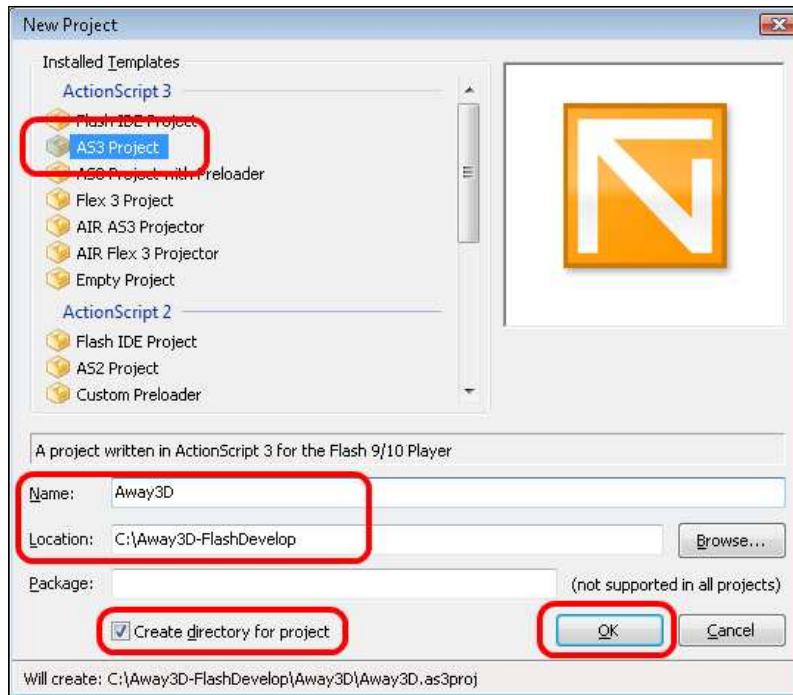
New Project

Installed Templates

ActionScript 3

Flash IDE Project

AS3 Project

AS3 Project with Preloader

Flex 3 Project

AIR AS3 Projector

AIR Flex 3 Projector

Empty Project

ActionScript 2

Flash IDE Project

AS2 Project

Custom Preloader

A project written in ActionScript 3 for the Flash 9/10 Player

Name: Away3D

Location: C:\Away3D-FlashDevelop

Browse...

Package:

(not supported in all projects)

Create directory for project

OK

Cancel

Will create: C:\Away3D-FlashDevelop\Away3D\Away3D.as3proj